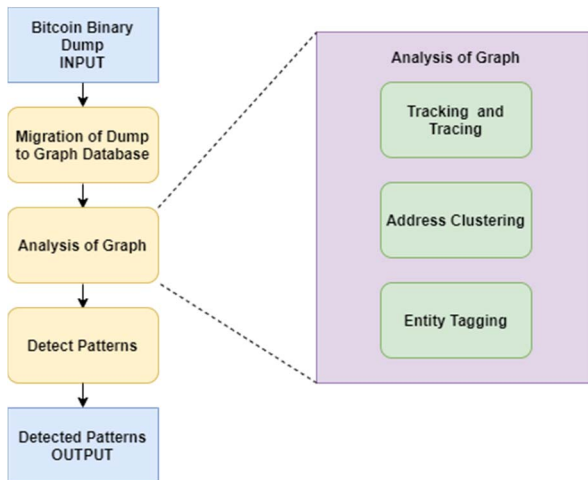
Bitcoin Binary Dump INPUT

Migration of Dump to Graph Database

Analysis of Graph

Detect Patterns

Detected Patterns OUTPUT

Analysis of Graph

Tracking and Tracing

Address Clustering

Entity Tagging